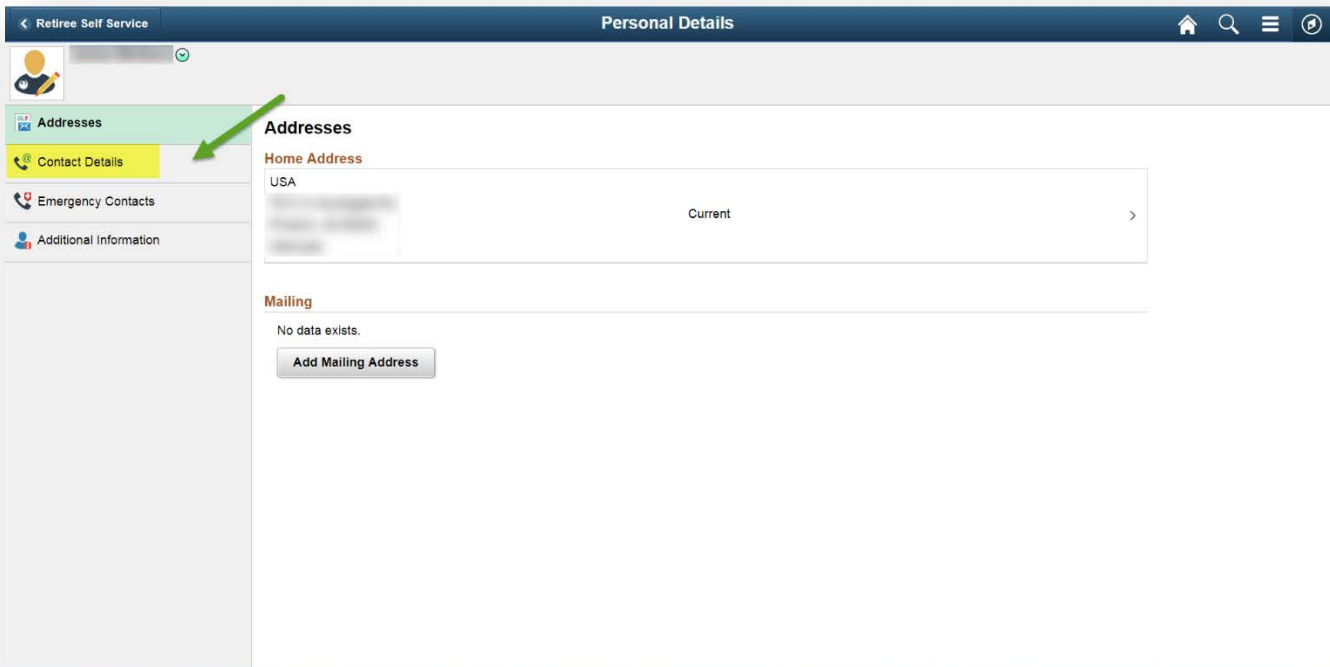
< Retiree Self Service

Personal Details

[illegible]

Addresses

Contact Details

Emergency Contacts

Additional Information

Addresses

Home Address

USA

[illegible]

Current

Mailing

No data exists.

Add Mailing Address